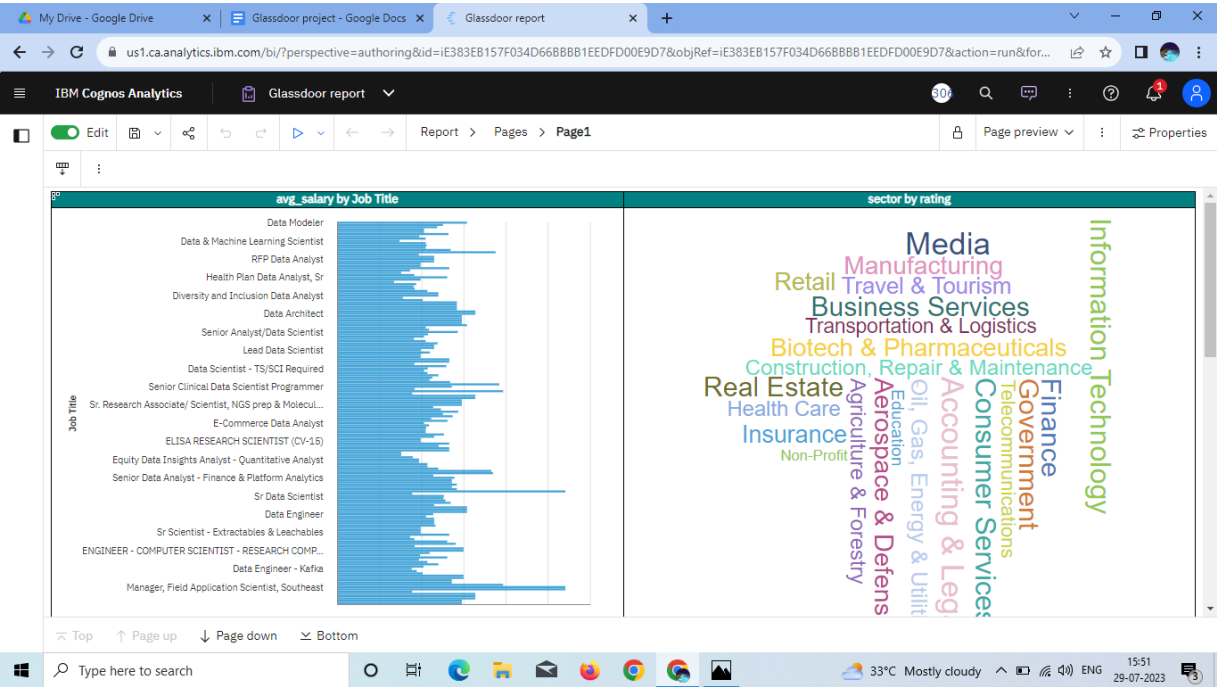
My Drive - Google Drive
Glassdoor project - Google Docs
Glassdoor report

us1.ca.analytics.ibm.com/bi/?perspective=authoring&id=iE383EB157F034D66BBBB1EEDFD00E9D7&objRef=iE383EB157F034D66BBBB1EEDFD00E9D7&action=run&for...

IBM Cognos Analytics
Glassdoor report
30
1

Edit
Report > Pages > Page1
Page preview
Properties

avg_salary by Job Title

Job Title

Data Modeler
Data & Machine Learning Scientist
RFP Data Analyst
Health Plan Data Analyst, Sr
Diversity and Inclusion Data Analyst
Data Architect
Senior Analyst/Data Scientist
Lead Data Scientist
Data Scientist - TS/SCI Required
Senior Clinical Data Scientist Programmer
Sr. Research Associate/ Scientist, NGS prep & Molecul...
E-Commerce Data Analyst
ELISA RESEARCH SCIENTIST (CV-15)
Equity Data Insights Analyst - Quantitative Analyst
Senior Data Analyst - Finance & Platform Analytics
Sr Data Scientist
Data Engineer
Sr Scientist - Extractables & Leachables
ENGINEER - COMPUTER SCIENTIST - RESEARCH COMP...
Data Engineer - Kafka
Manager, Field Application Scientist, Southeast

sector by rating

Media
Manufacturing
Retail
Travel & Tourism
Business Services
Transportation & Logistics
Biotech & Pharmaceuticals
Construction, Repair & Maintenance
Real Estate
Health Care
Insurance
Non-Profit
Agriculture & Forestry
Aerospace & Defens
Education
Oil, Gas, Energy & Utilit
Accounting & Leg
Consumer Services
Telecommunications
Government
Finance
Information Technology

Top
Page up
Page down
Bottom

Type here to search
33°C Mostly cloudy
ENG
15:51
29-07-2023
3